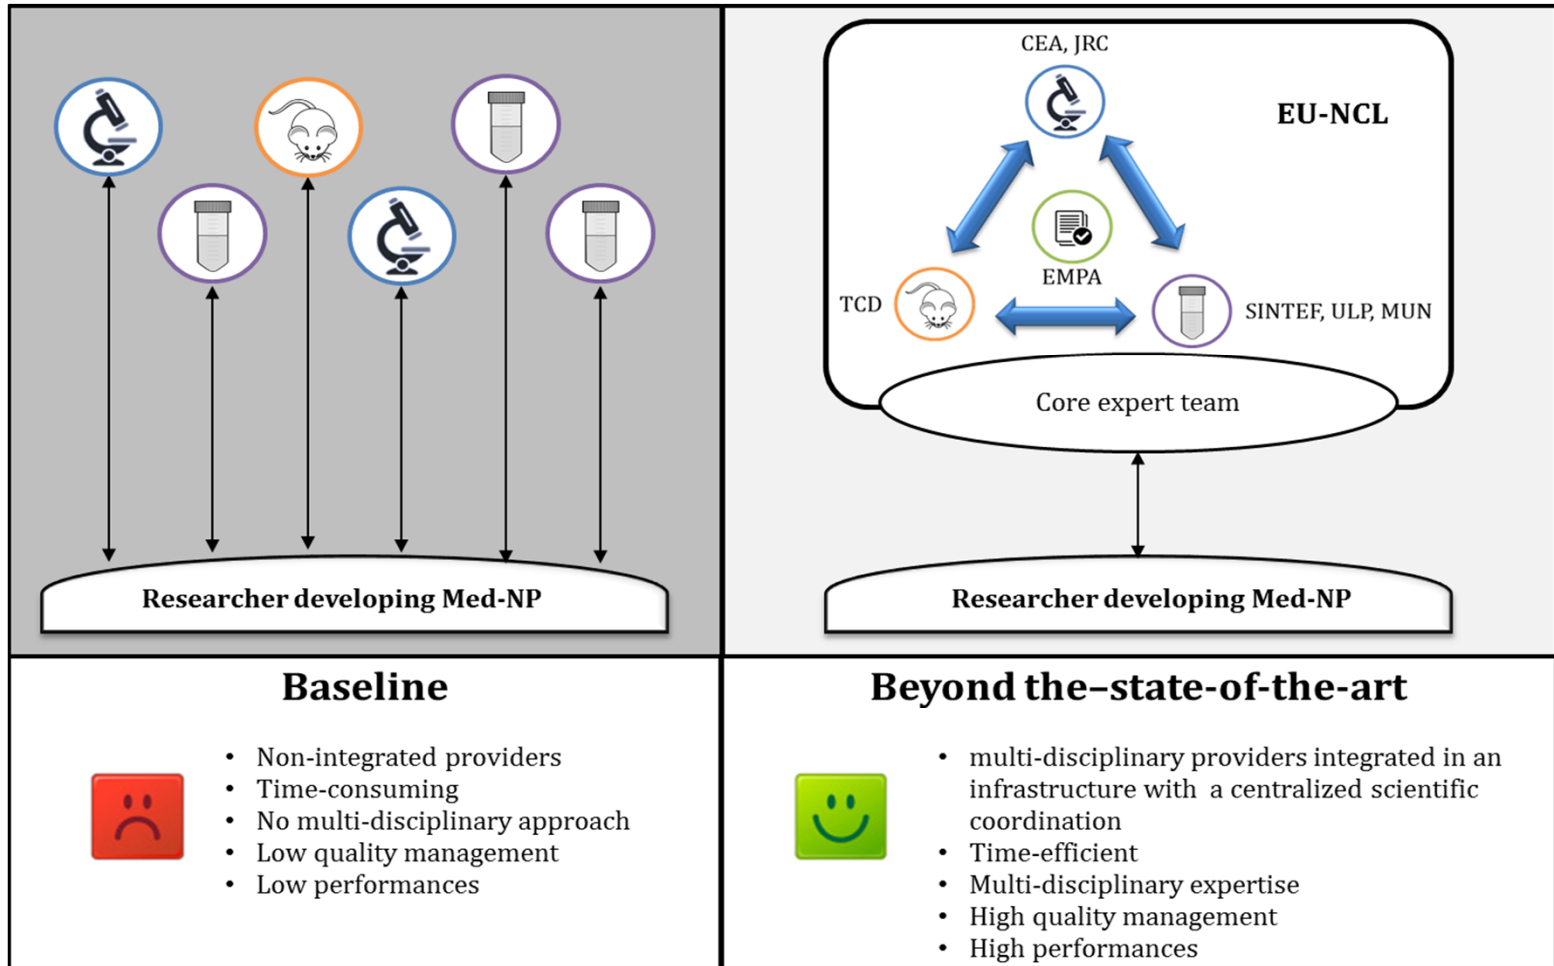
Researcher developing Med-NP

CEA, JRC

EU-NCL

EMPA

TCD

SINTEF, ULP, MUN

Core expert team

Researcher developing Med-NP

Baseline

- Non-integrated providers
- Time-consuming
- No multi-disciplinary approach
- Low quality management
- Low performances

Beyond the–state-of-the-art

- multi-disciplinary providers integrated in an infrastructure with a centralized scientific coordination
- Time-efficient
- Multi-disciplinary expertise
- High quality management
- High performances